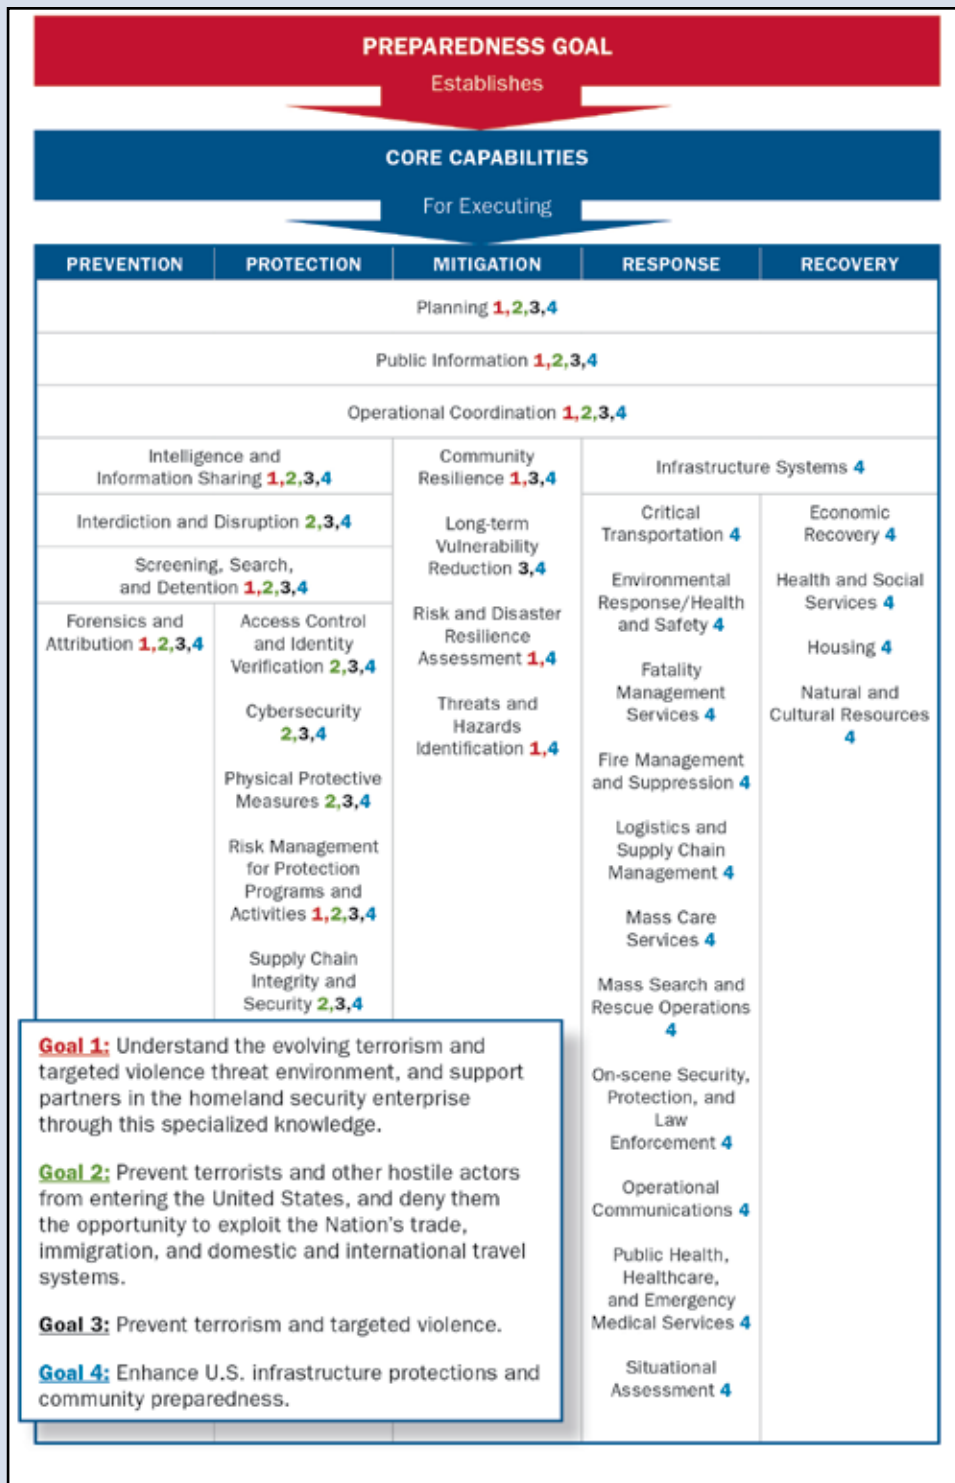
PREPAREDNESS GOAL

Establishes

CORE CAPABILITIES

For Executing

| PREVENTION | PROTECTION | MITIGATION | RESPONSE | RECOVERY |
|---|---|---|---|---|
| Planning 1,2,3,4 | | | | |
| Public Information 1,2,3,4 | | | | |
| Operational Coordination 1,2,3,4 | | | | |
| Intelligence and Information Sharing 1,2,3,4 | | Community Resilience 1,3,4 | Infrastructure Systems 4 | |
| Interdiction and Disruption 2,3,4 | | Long-term Vulnerability Reduction 3,4 | Critical Transportation 4 | Economic Recovery 4 |
| Screening, Search, and Detention 1,2,3,4 | | Risk and Disaster Resilience Assessment 1,4 | Environmental Response/Health and Safety 4 | Health and Social Services 4 |
| Forensics and Attribution 1,2,3,4 | Access Control and Identity Verification 2,3,4 | Threats and Hazards Identification 1,4 | Fatality Management Services 4 | Housing 4 |
| | Cybersecurity 2,3,4 | | Fire Management and Suppression 4 | Natural and Cultural Resources 4 |
| | Physical Protective Measures 2,3,4 | | Logistics and Supply Chain Management 4 | |
| | Risk Management for Protection Programs and Activities 1,2,3,4 | | Mass Care Services 4 | |
| | Supply Chain Integrity and Security 2,3,4 | | Mass Search and Rescue Operations 4 | |
| | | | On-scene Security, Protection, and Law Enforcement 4 | |
| | | | Operational Communications 4 | |
| | | | Public Health, Healthcare, and Emergency Medical Services 4 | |
| | | | Situational Assessment 4 | |

Goal 1: Understand the evolving terrorism and targeted violence threat environment, and support partners in the homeland security enterprise through this specialized knowledge.

Goal 2: Prevent terrorists and other hostile actors from entering the United States, and deny them the opportunity to exploit the Nation's trade, immigration, and domestic and international travel systems.

Goal 3: Prevent terrorism and targeted violence.

Goal 4: Enhance U.S. infrastructure protections and community preparedness.